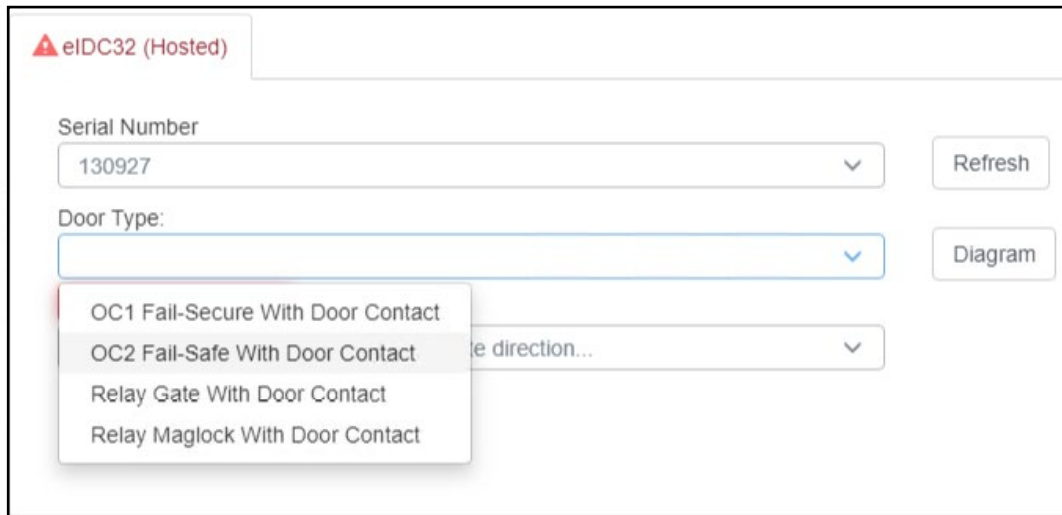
eIDC32 (Hosted)

Serial Number

130927

Refresh

Door Type:

Diagram

OC1 Fail-Secure With Door Contact

OC2 Fail-Safe With Door Contact

Relay Gate With Door Contact

Relay Maglock With Door Contact

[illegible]e direction...